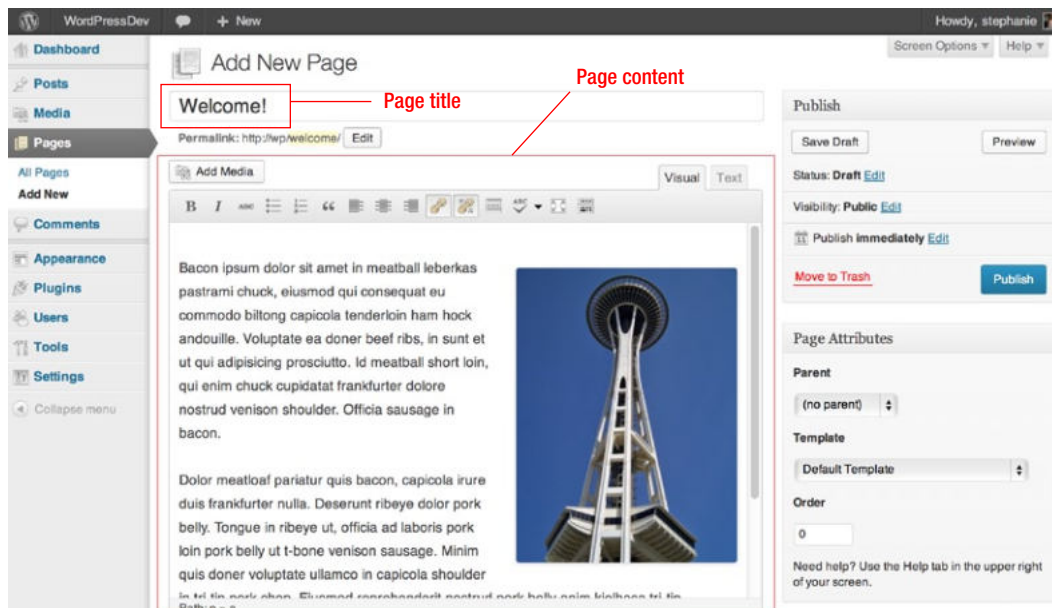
WordPressDev + New Howdy, stephanie

Screen Options ▾ Help ▾

Dashboard
Posts
Media
Pages
All Pages
Add New
Comments
Appearance
Plugins
Users
Tools
Settings
Collapse menu

Add New Page

Page content

Welcome!

Page title

Permalink: http://wp/welcome/ Edit

Add Media

Visual Text

B I

Bacon ipsum dolor sit amet in meatball leberkas pastrami chuck, eiusmod qui consequat eu commodo biltong capicola tenderloin ham hock andouille. Voluptate ea doner beef ribs, in sunt et ut qui adipisicing prosciutto. Id meatball short loin, qui enim chuck cupidatat frankfurter dolore nostrud venison shoulder. Officia sausage in bacon.

Dolor meatloaf pariatur quis bacon, capicola irure duis frankfurter nulla. Deserunt ribeye dolor pork belly. Tongue in ribeye ut, officia ad laboris pork loin pork belly ut t-bone venison sausage. Minim quis doner voluptate ullamco in capicola shoulder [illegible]

Publish

Save Draft

Preview

Status: Draft Edit

Visibility: Public Edit

Publish immediately Edit

Move to Trash

Publish

Page Attributes

Parent

(no parent)

Template

Default Template

Order

0

Need help? Use the Help tab in the upper right of your screen.